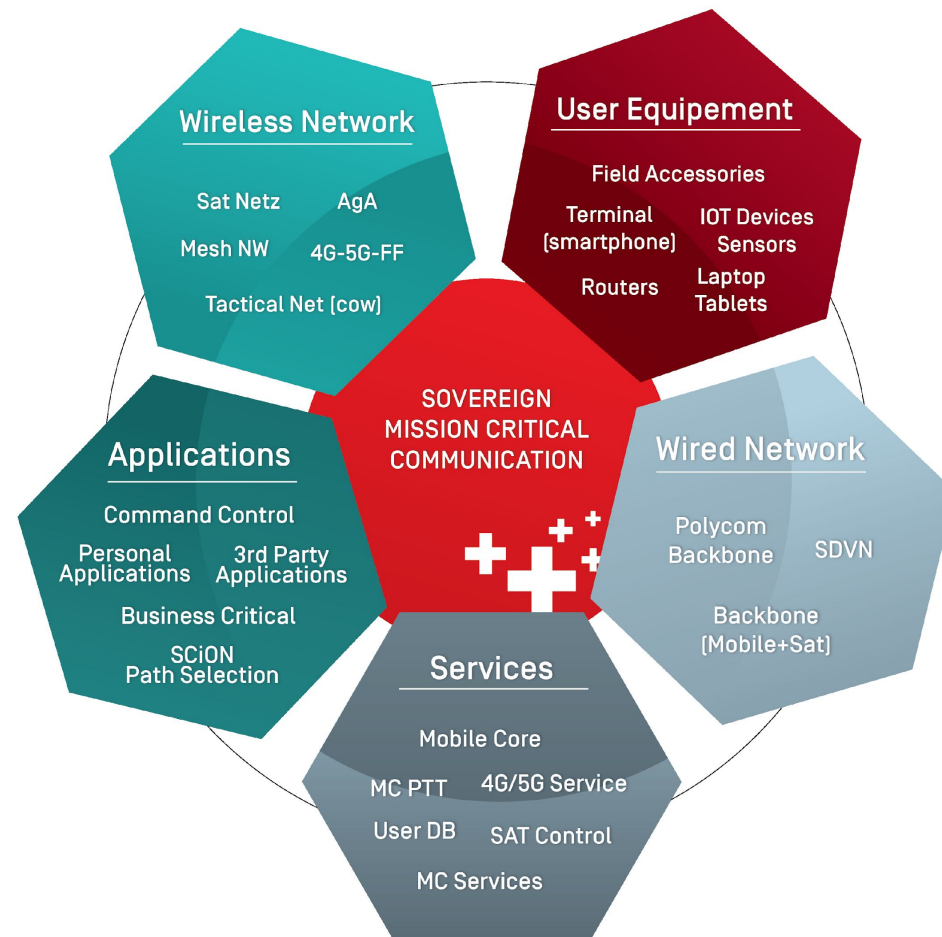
Wireless Network

Sat Netz
AgA
Mesh NW
4G-5G-FF
Tactical Net (cow)

User Equipement

Field Accessories
Terminal (smartphone)
IOT Devices Sensors
Routers
Laptop Tablets

SOVEREIGN MISSION CRITICAL COMMUNICATION

Applications

Command Control
Personal Applications
3rd Party Applications
Business Critical
SCiON Path Selection

Wired Network

Polycom Backbone
SDVN
Backbone (Mobile+Sat)

Services

Mobile Core
MC PTT
4G/5G Service
User DB
SAT Control
MC Services